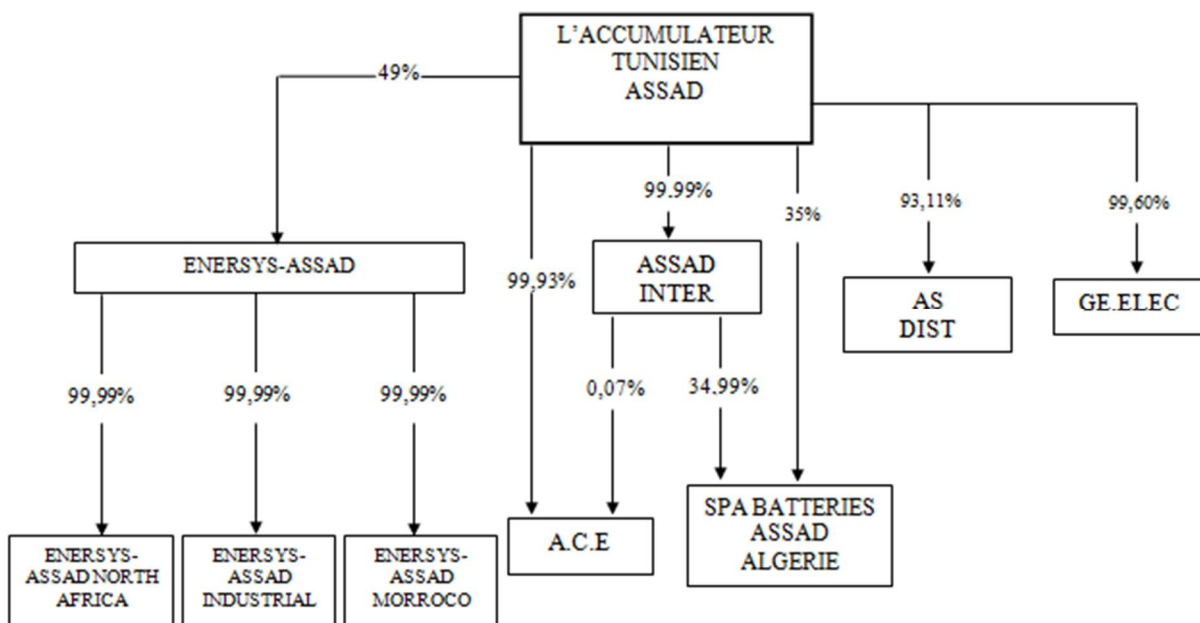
L'ACCUMULATEUR TUNISIEN ASSAD

49%

99.99%

35%

93,11%

99,60%

ENERSYS-ASSAD

99,93%

ASSAD INTER

AS DIST

GE.ELEC

99,99%

99,99%

99,99%

0,07%

34.99%

ENERSYS-ASSAD NORTH AFRICA

ENERSYS-ASSAD INDUSTRIAL

ENERSYS-ASSAD MORROCO

A.C.E

SPA BATTERIES ASSAD ALGERIE